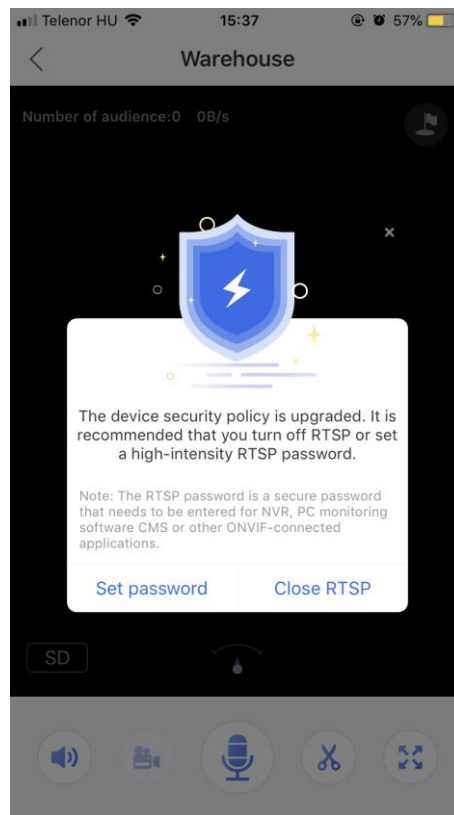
Telenor HU 15:37 57%

Warehouse

Number of audience:0 0B/s

The device security policy is upgraded. It is recommended that you turn off RTSP or set a high-intensity RTSP password.

Note: The RTSP password is a secure password that needs to be entered for NVR, PC monitoring software CMS or other ONVIF-connected applications.

Set password

Close RTSP

SD